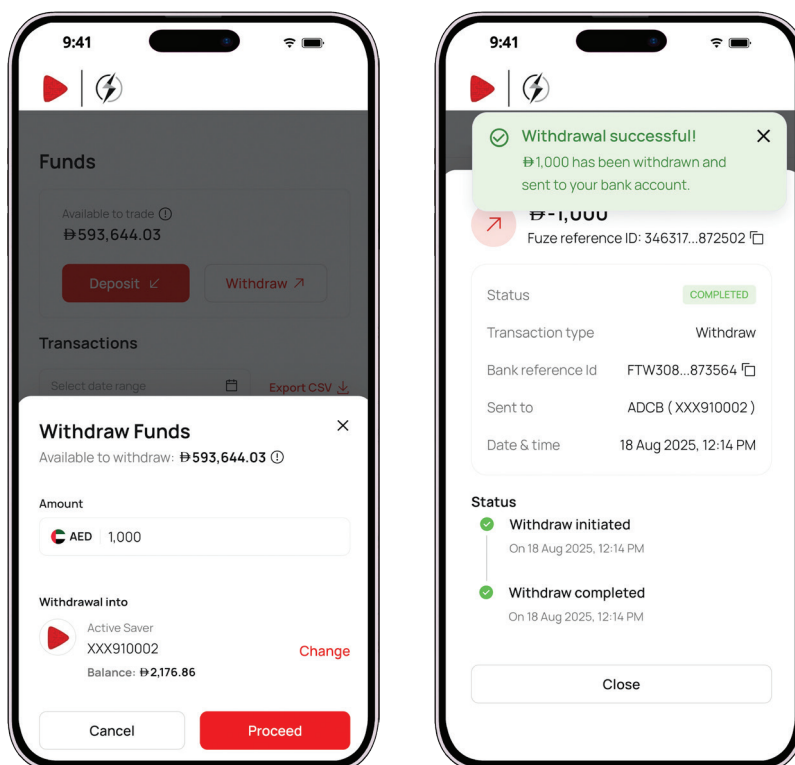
9:41

Funds

Available to trade ⓘ
Đ593,644.03

Deposit ↙ Withdraw ↗

Transactions

Select date range

Export CSV

Withdraw Funds
Available to withdraw: Đ593,644.03 ⓘ

Amount

AED 1,000

Withdrawal into

Active Saver
XXX910002
Balance: Đ2,176.86

Change

Cancel

Proceed

9:41

Withdrawal successful!
Đ1,000 has been withdrawn and sent to your bank account.

Đ-1,000
Fuze reference ID: 346317...872502

Status COMPLETED

Transaction type Withdraw

Bank reference Id FTW308...873564

Sent to ADCB ( XXX910002 )

Date & time 18 Aug 2025, 12:14 PM

Status

Withdraw initiated
On 18 Aug 2025, 12:14 PM

Withdraw completed
On 18 Aug 2025, 12:14 PM

Close